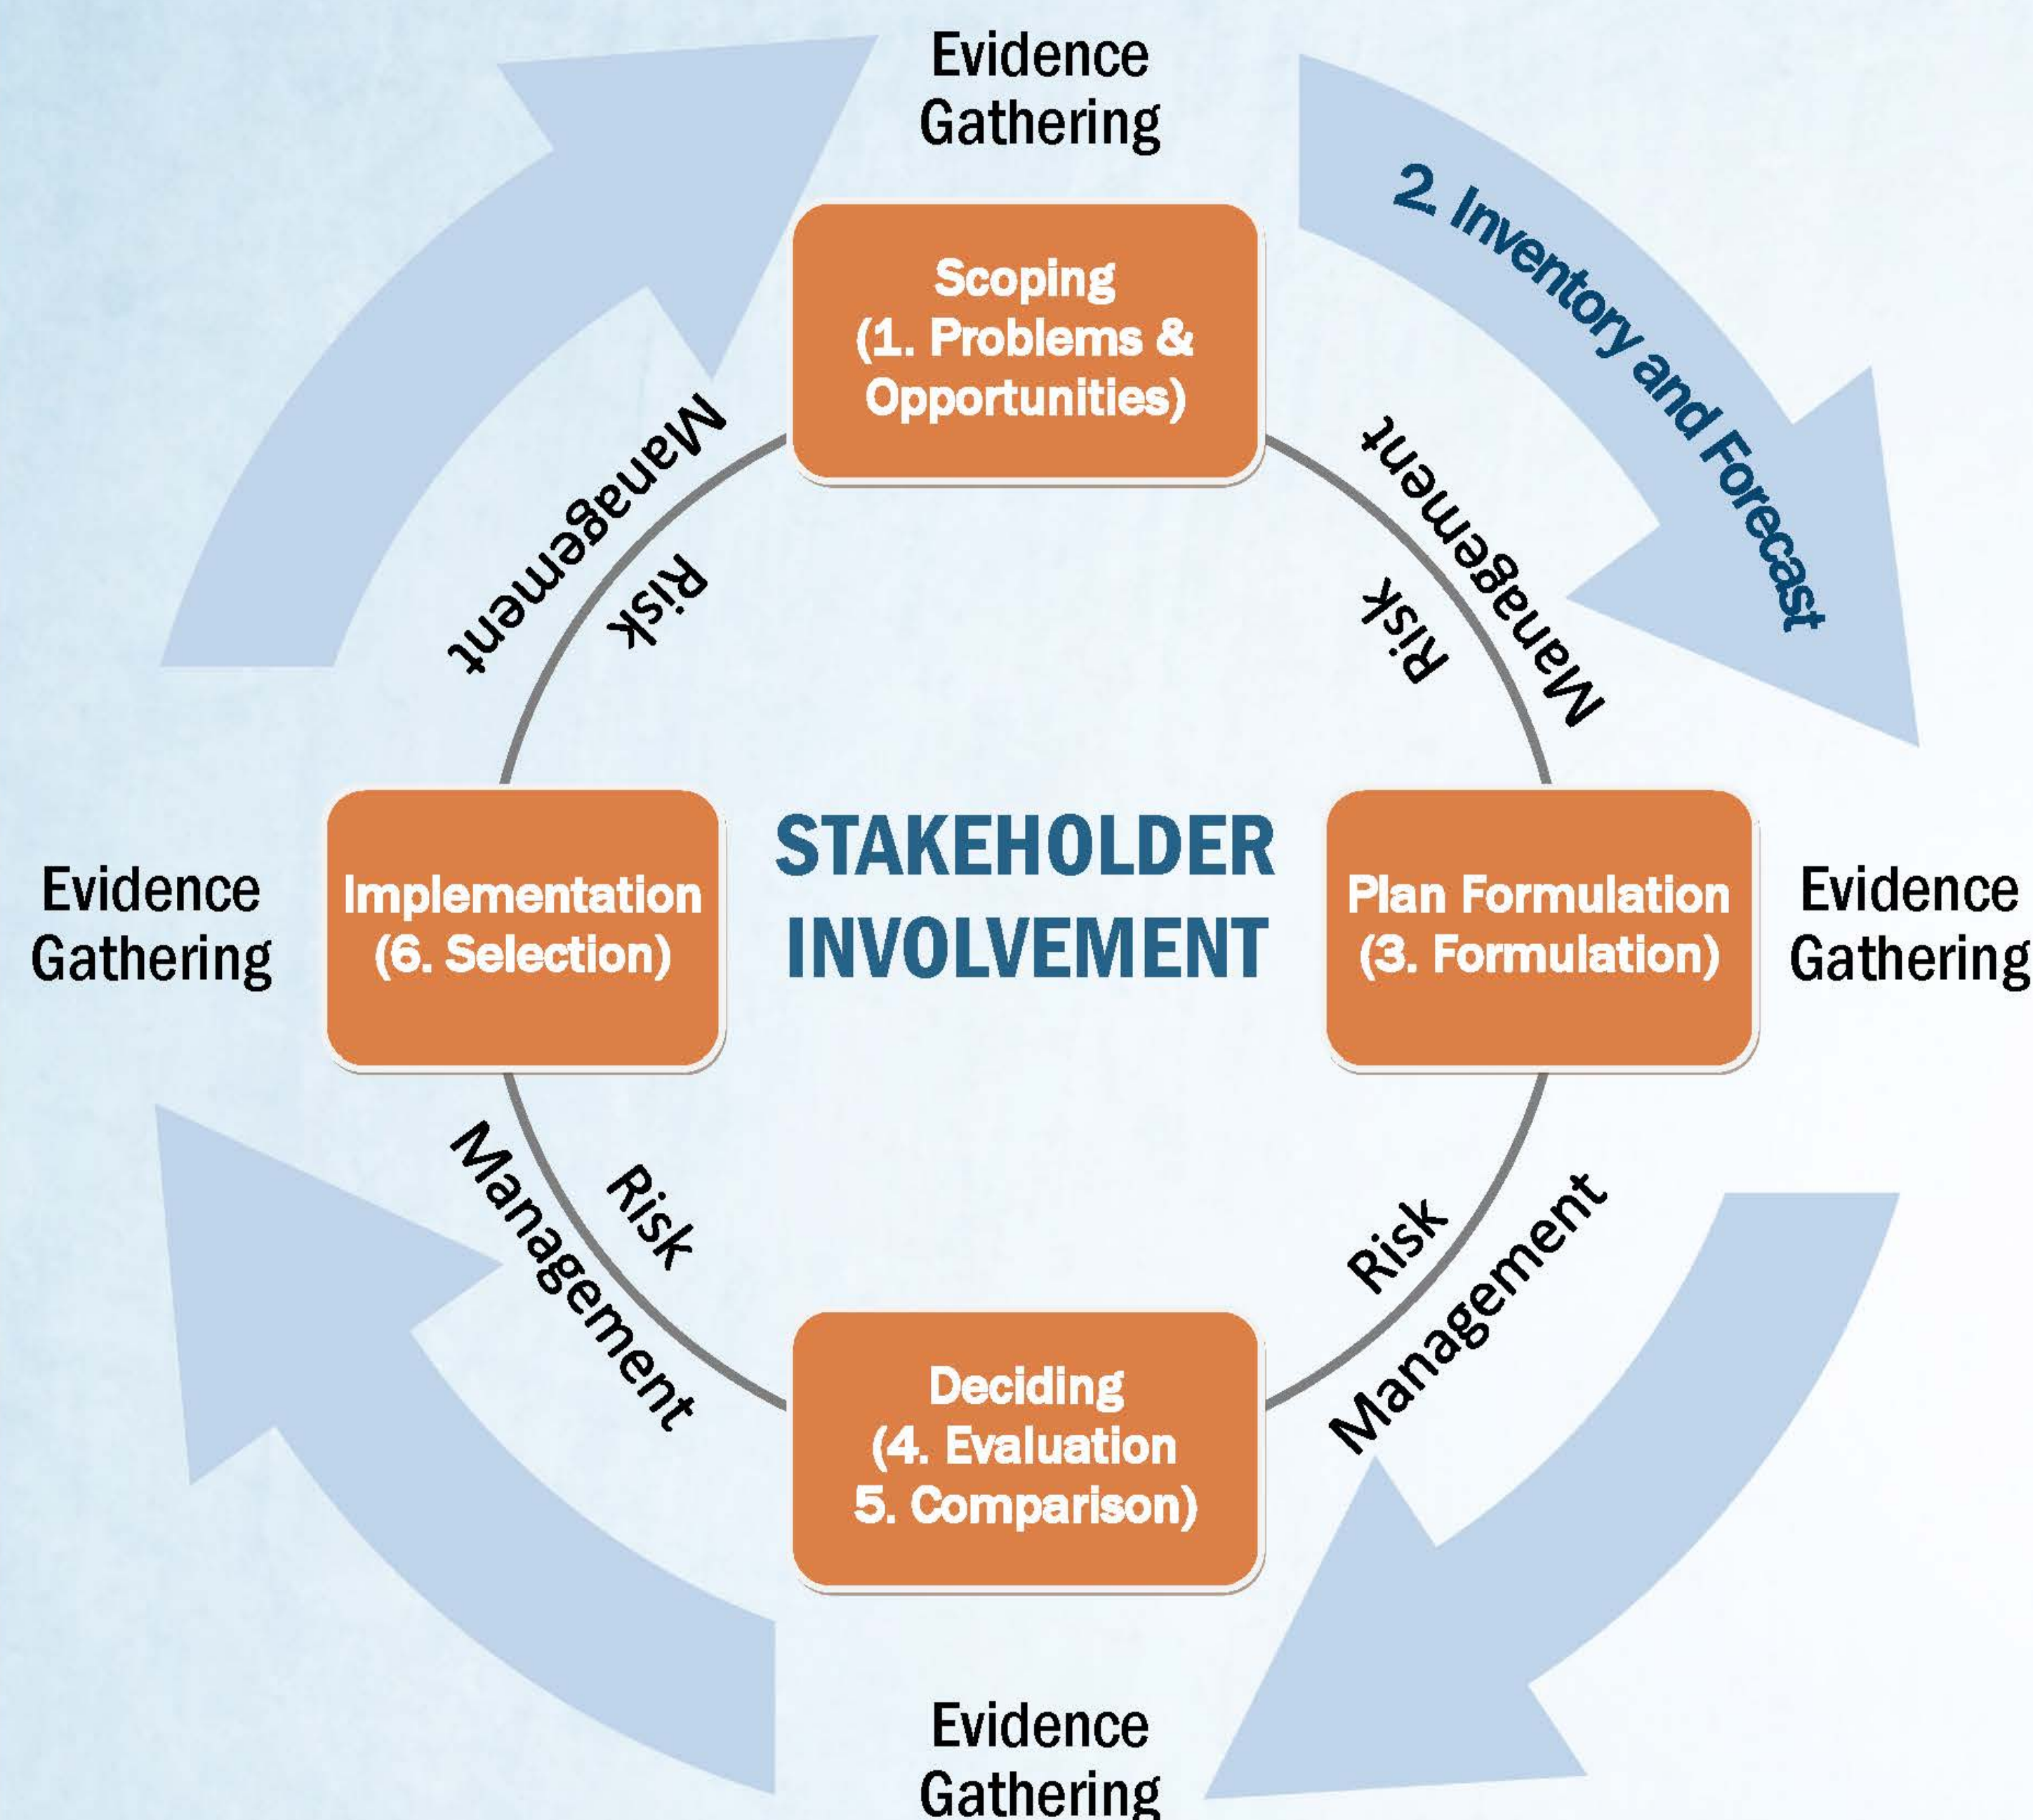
Evidence Gathering

2. Inventory and Forecast

Scoping (1. Problems & Opportunities)

Risk Management

Risk Management

Evidence Gathering

Implementation (6. Selection)

STAKEHOLDER INVOLVEMENT

Plan Formulation (3. Formulation)

Evidence Gathering

Risk Management

Risk Management

Deciding (4. Evaluation 5. Comparison)

Evidence Gathering